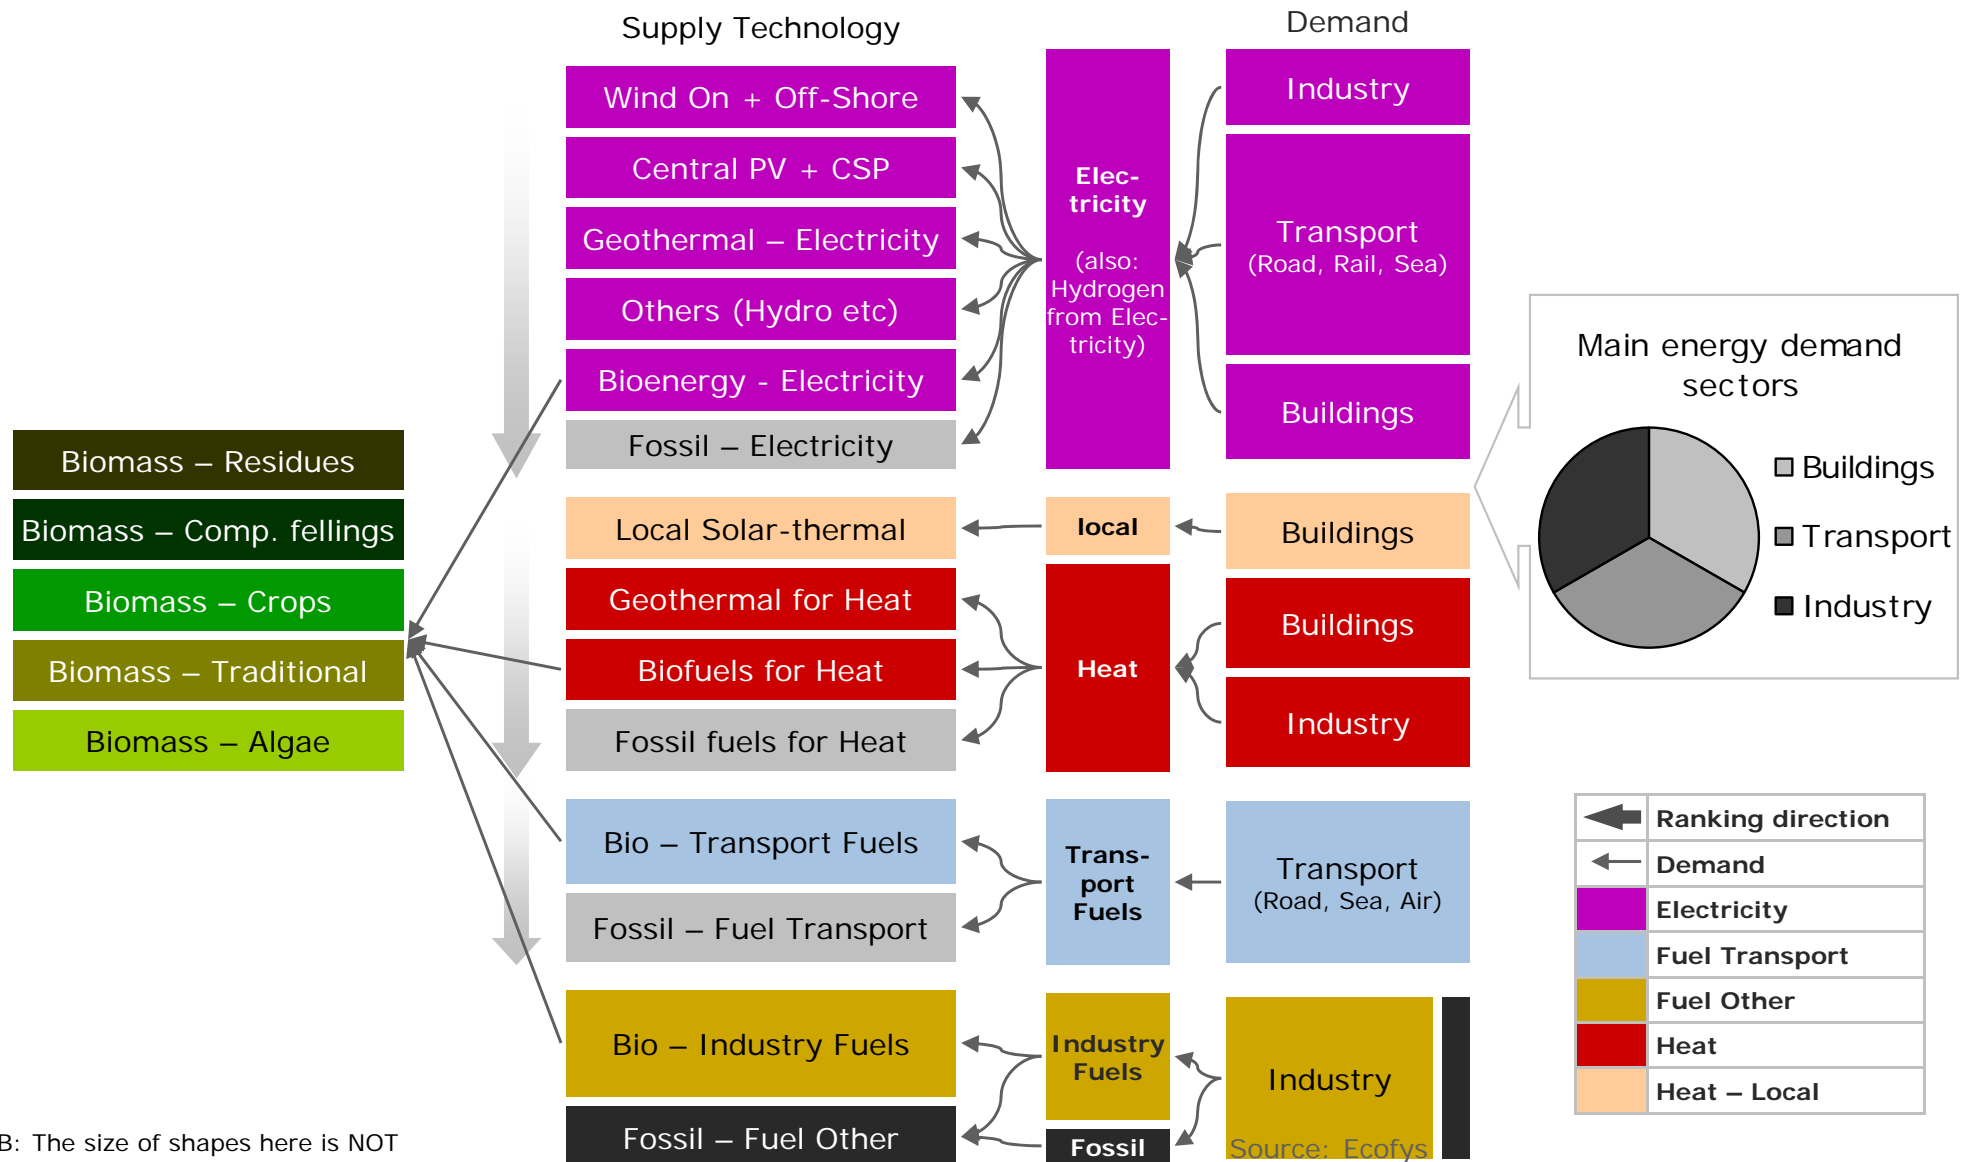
Supply Technology

Demand

Wind On + Off-Shore

Central PV + CSP

Geothermal – Electricity

Others (Hydro etc)

Bioenergy - Electricity

Fossil – Electricity

Elec-tricity

(also: Hydrogen from Elec-tricity)

Industry

Transport (Road, Rail, Sea)

Buildings

Main energy demand sectors

Buildings

Transport

Industry

Biomass – Residues

Biomass – Comp. fellings

Biomass – Crops

Biomass – Traditional

Biomass – Algae

Local Solar-thermal

local

Buildings

Geothermal for Heat

Biofuels for Heat

Fossil fuels for Heat

Heat

Buildings

Industry

Bio – Transport Fuels

Fossil – Fuel Transport

Trans-port Fuels

Transport (Road, Sea, Air)

| | Ranking direction |
|---|---|
| | Demand |
| | Electricity |
| | Fuel Transport |
| | Fuel Other |
| | Heat |
| | Heat – Local |

Bio – Industry Fuels

Fossil – Fuel Other

Industry Fuels

Fossil

Industry

Source: Ecofys

B: The size of shapes here is NOT